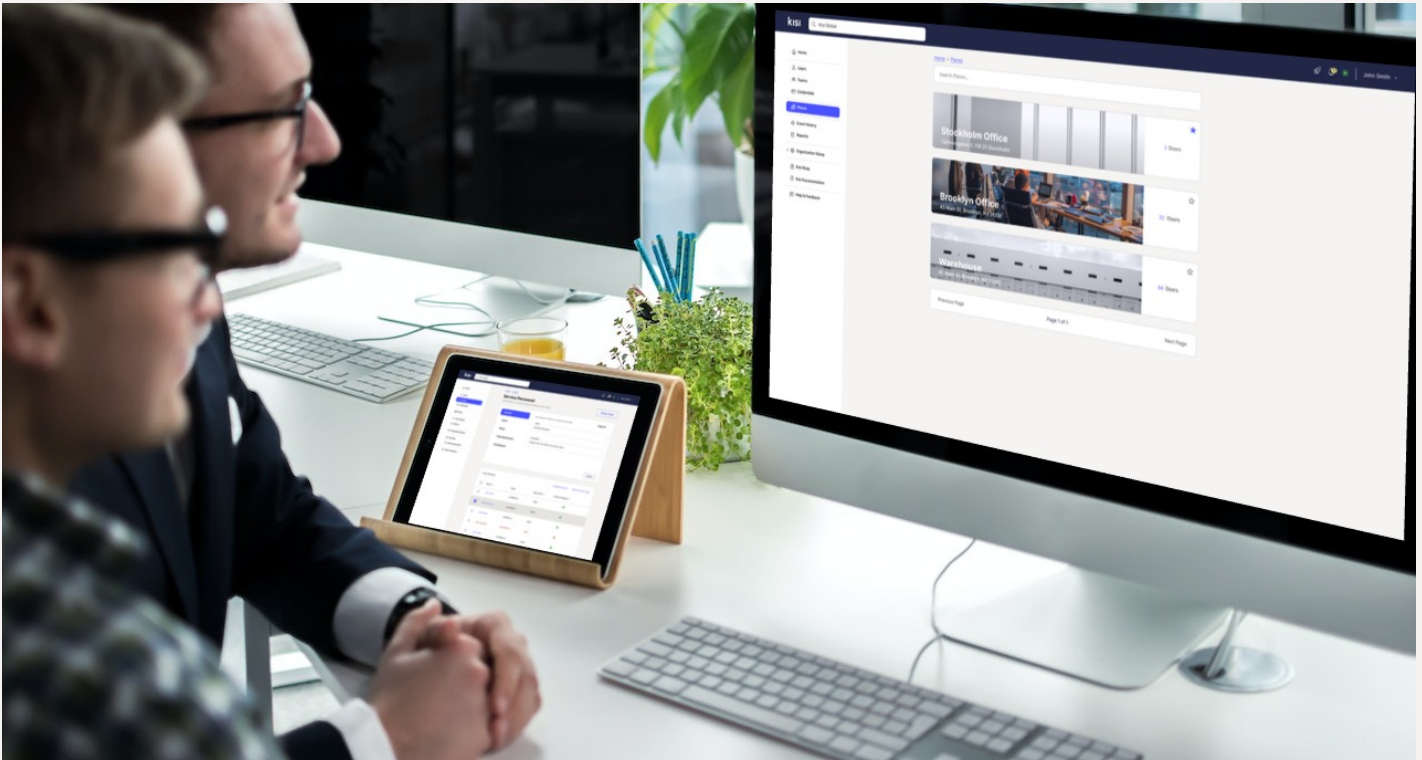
kisi

Home
Users
Teams
Credentials
Places
Event History
Reports
Organization Setup
Kisi Blog
Kisi Documentation
Help & Feedback

Home > Places

Search Places...

John Smith

Stockholm Office
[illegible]
3 Doors

Brooklyn Office
45 Main St, Brooklyn, NY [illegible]
32 Doors

Warehouse
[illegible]
64 Doors

Previous Page
Page 1 of 1
Next Page

kisi
Member Overview